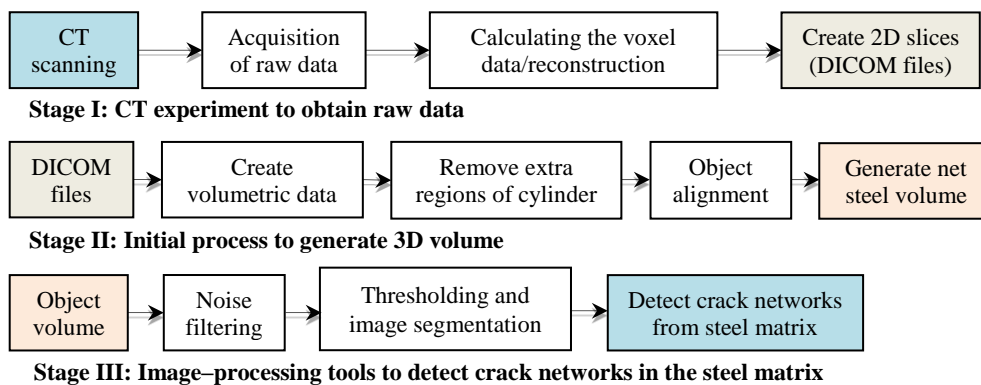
CT scanning

Acquisition of raw data

Calculating the voxel data/reconstruction

Create 2D slices (DICOM files)

Stage I: CT experiment to obtain raw data

DICOM files

Create volumetric data

Remove extra regions of cylinder

Object alignment

Generate net steel volume

Stage II: Initial process to generate 3D volume

Object volume

Noise filtering

Thresholding and image segmentation

Detect crack networks from steel matrix

Stage III: Image–processing tools to detect crack networks in the steel matrix